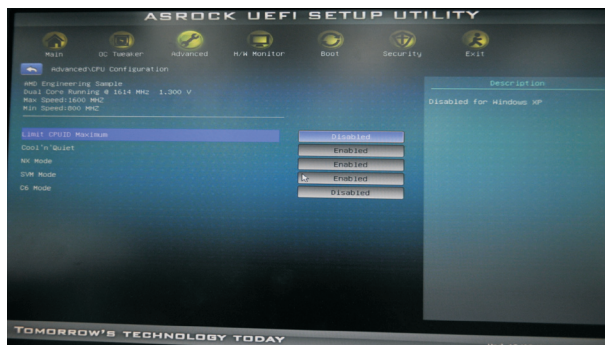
ASROCK UEFI SETUP UTILITY

Main
OC Tweaker
Advanced
H/W Monitor
Boot
Security
Exit

Advanced\CPU Configuration

AMD Engineering Sample
Dual Core Running @ 1614 MHz 1.300 V
Max Speed:1600 MHZ
Min Speed:800 MHZ

Description

Disabled for Windows XP

Limit CPUID Maximum
Disabled

Cool'n'Quiet
Enabled

NX Mode
Enabled

SVM Mode
Enabled

C6 Mode
Disabled

TOMORROW'S TECHNOLOGY TODAY